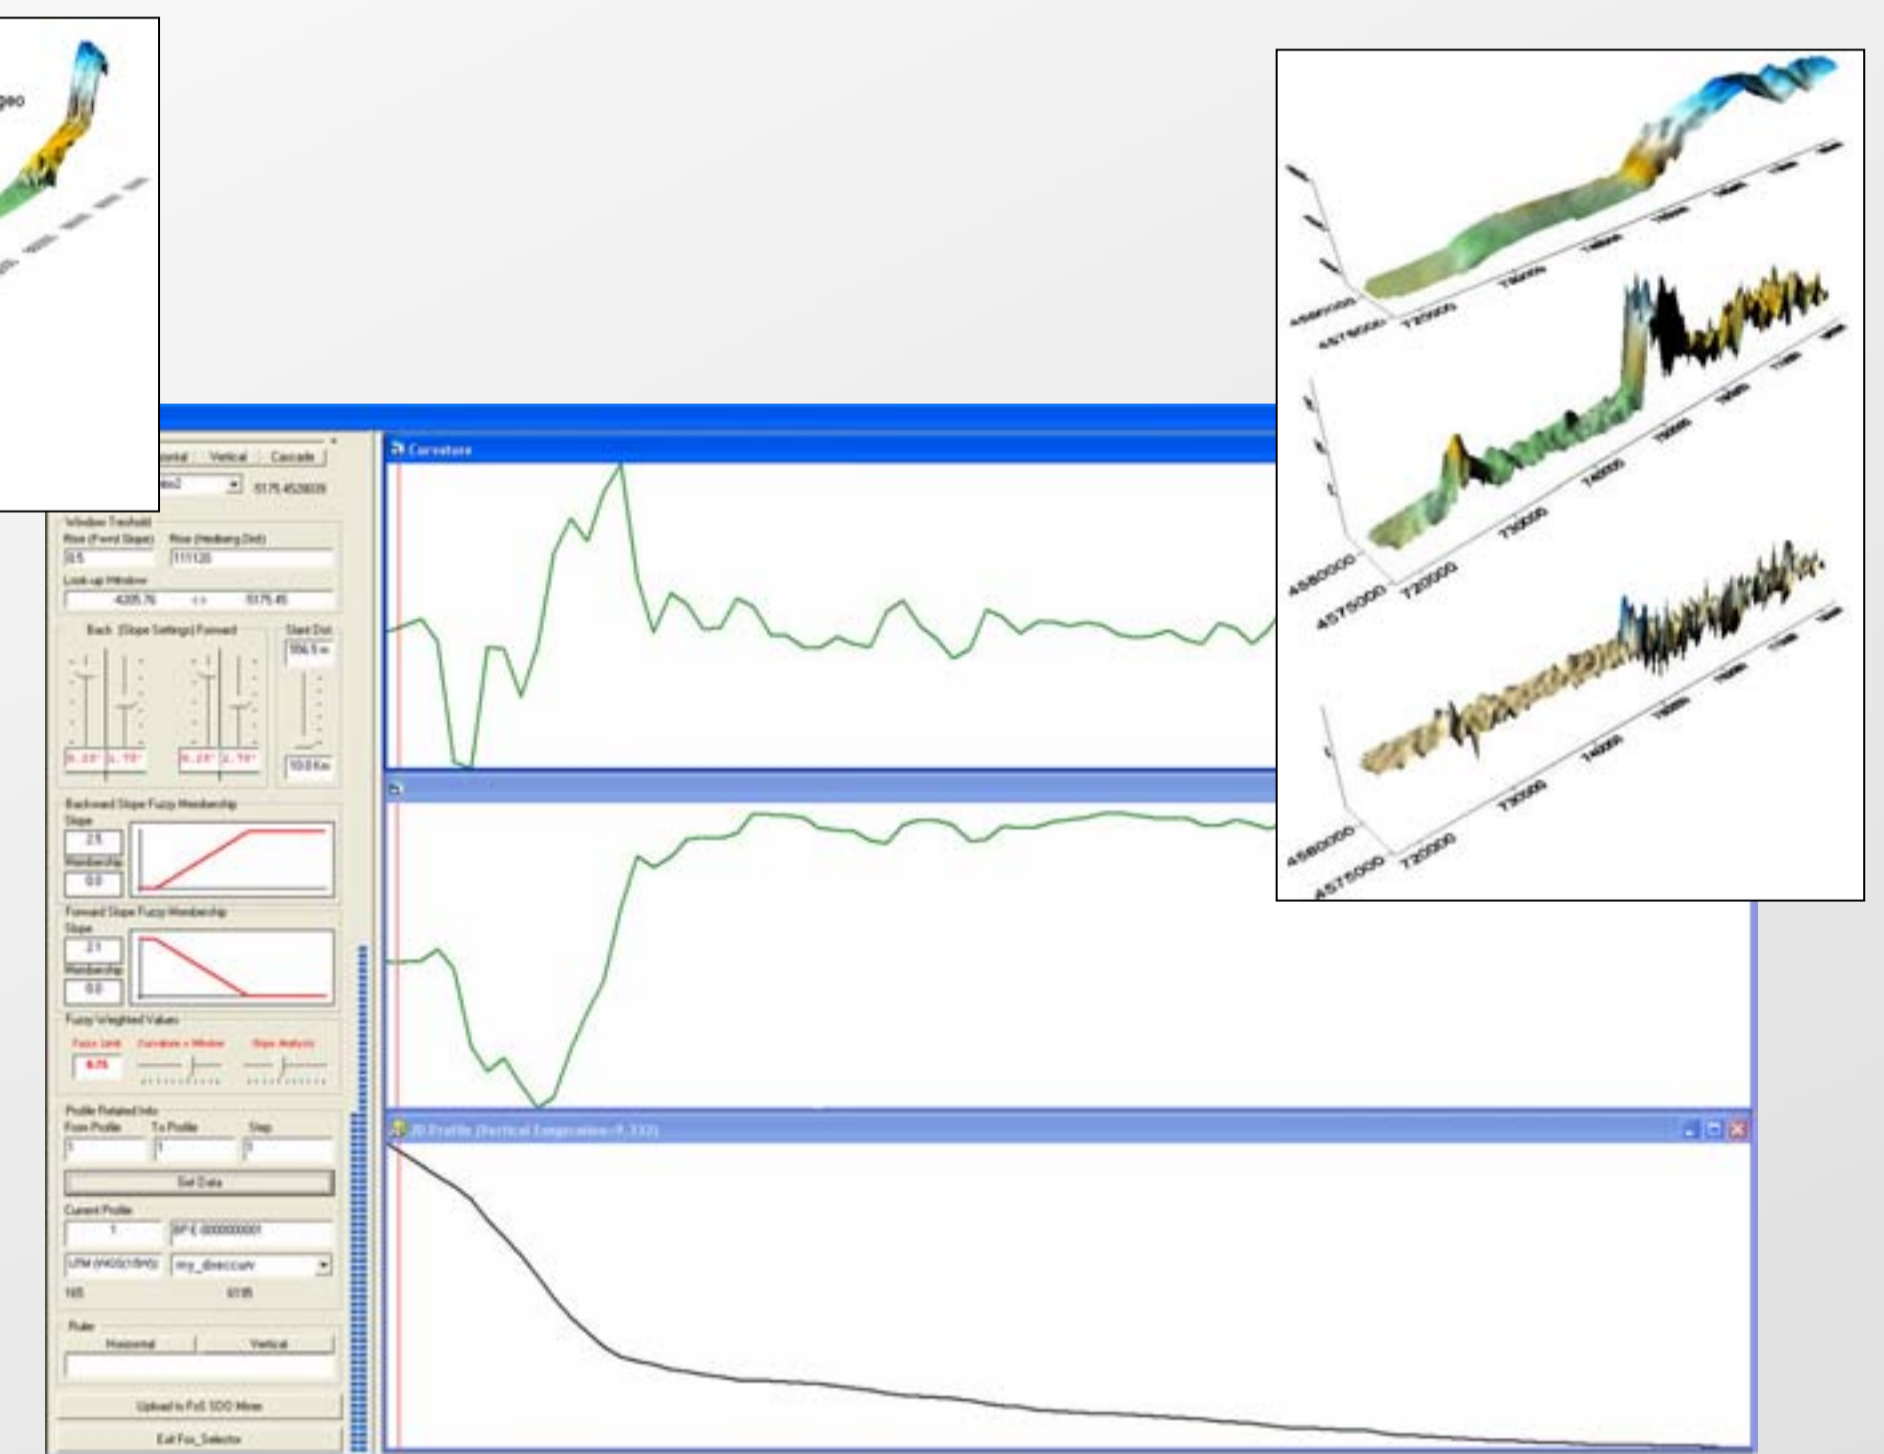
geo

zontal Vertical Cascade

ateo2 5175.4526039

Window Treshold
Rise (Fwrd Slope) Rise (Hedberg Dist)
0.5 111120
Look-up Window
4205.76 <-> 5175.45
Back (Slope Settings) Forward Start Dist
556.5 m
0.25° 1.75° 0.25° 1.75°
10.0 Km
Backward Slope Fuzzy Membership
Slope
2.5
Membership
0.0
Forward Slope Fuzzy Membership
Slope
2.1
Membership
0.0
Fuzzy Weighted Values
Fuzzy Limit Curvature + Window Slope Analysis
0.75
Profile Related Info
From Profile To Profile Step
1 1 1
Set Data
Current Profile
1 BP-E-0000000001
UTM (WGS(1984)) my_direccion
165 6195
Ruler
Horizontal Vertical
Upload to FoS SDO Mem
Exit Fos_Selector

Curvature

2D Profile (Vertical Exaggeration=9.333)

4580000
4575000
720000
730000
740000
750000

4580000
4575000
720000
730000
740000
750000

4580000
4575000
720000
730000
740000
750000